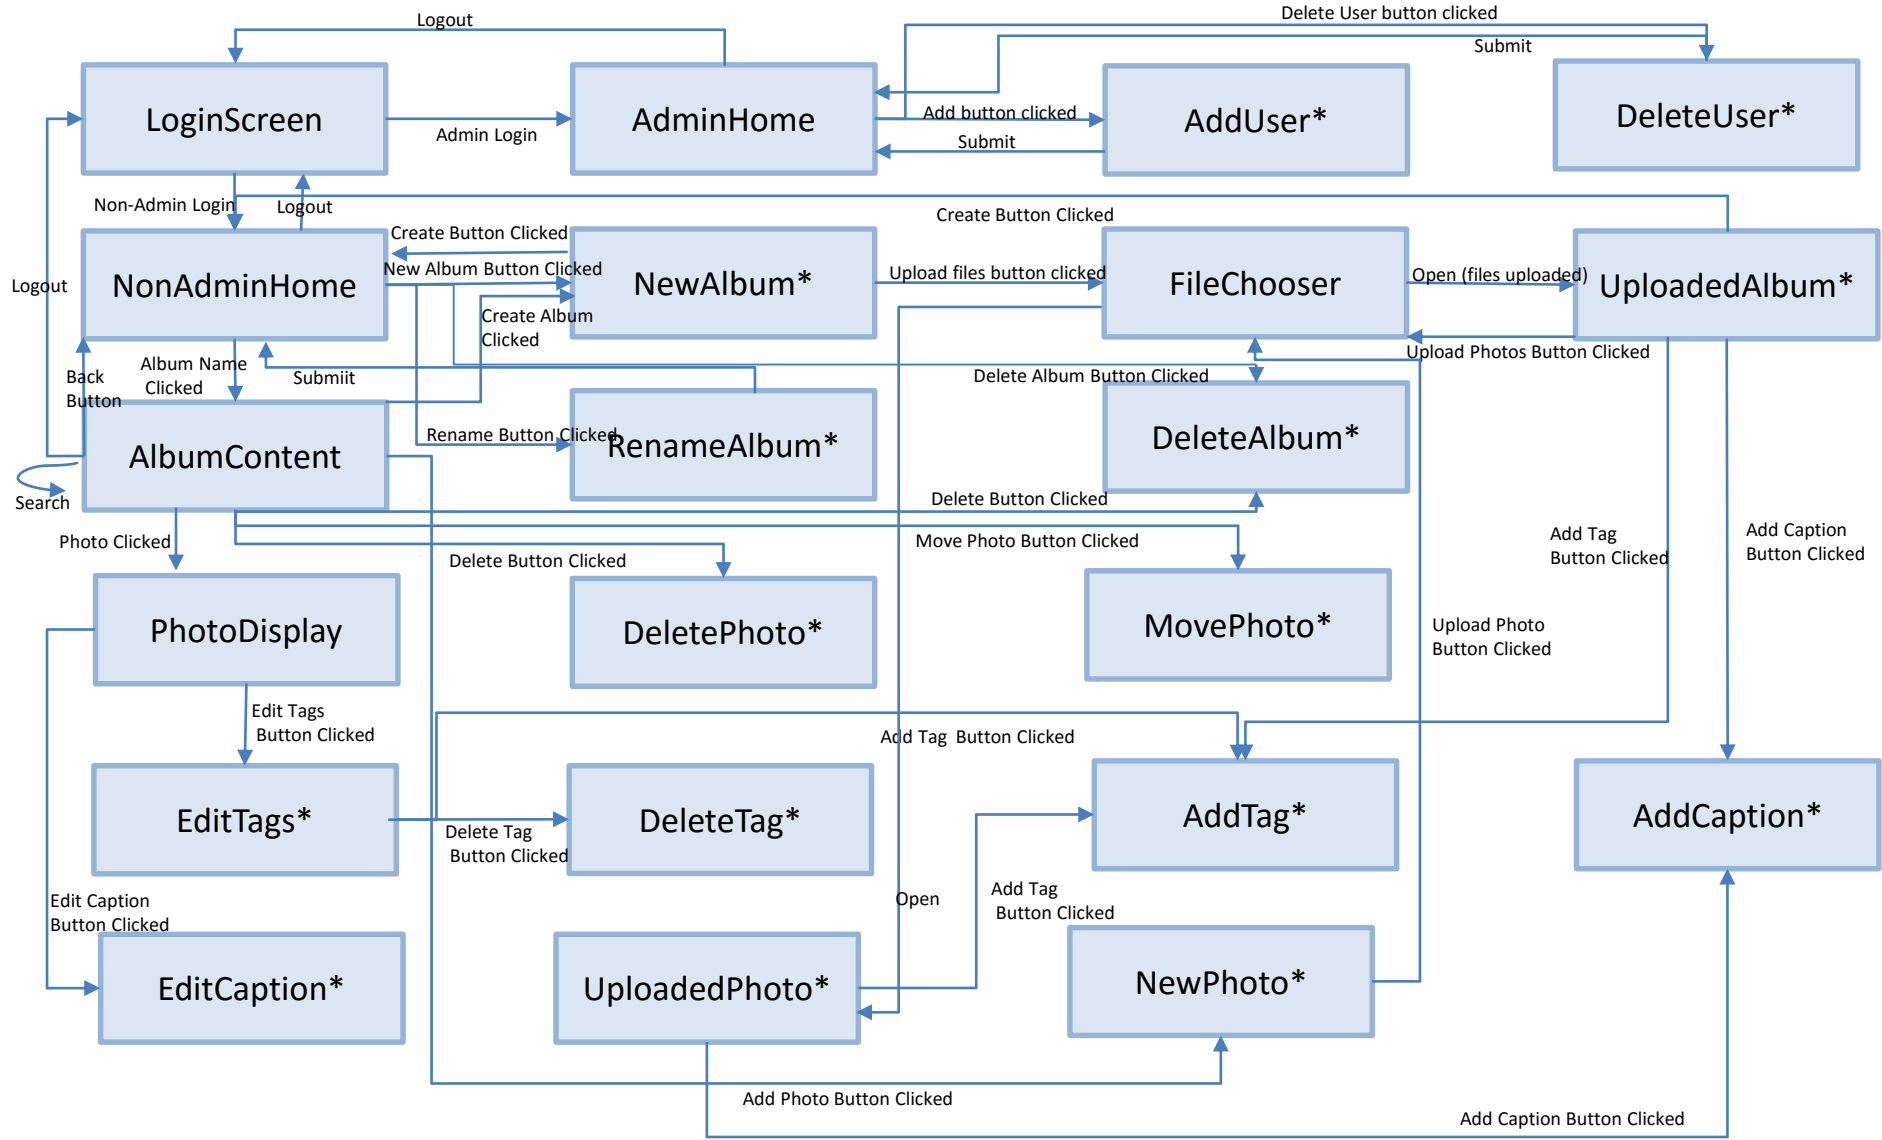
Logout

Delete User button clicked

Submit

LoginScreen

Admin Login

AdminHome

Add button clicked

Submit

AddUser*

DeleteUser*

Non-Admin Login

Logout

Create Button Clicked

Create Button Clicked

New Album Button Clicked

Logout

NonAdminHome

NewAlbum*

Upload files button clicked

FileChooser

Open (files uploaded)

UploadedAlbum*

Create Album Clicked

Upload Photos Button Clicked

Back Button

Album Name Clicked

Submiit

Delete Album Button Clicked

AlbumContent

Rename Button Clicked

RenameAlbum*

DeleteAlbum*

Search

Delete Button Clicked

Photo Clicked

Delete Button Clicked

Move Photo Button Clicked

Add Tag Button Clicked

Add Caption Button Clicked

PhotoDisplay

DeletePhoto*

MovePhoto*

Upload Photo Button Clicked

Edit Tags Button Clicked

Add Tag Button Clicked

EditTags*

Delete Tag Button Clicked

DeleteTag*

AddTag*

AddCaption*

Edit Caption Button Clicked

Open

Add Tag Button Clicked

EditCaption*

UploadedPhoto*

NewPhoto*

Add Photo Button Clicked

Add Caption Button Clicked